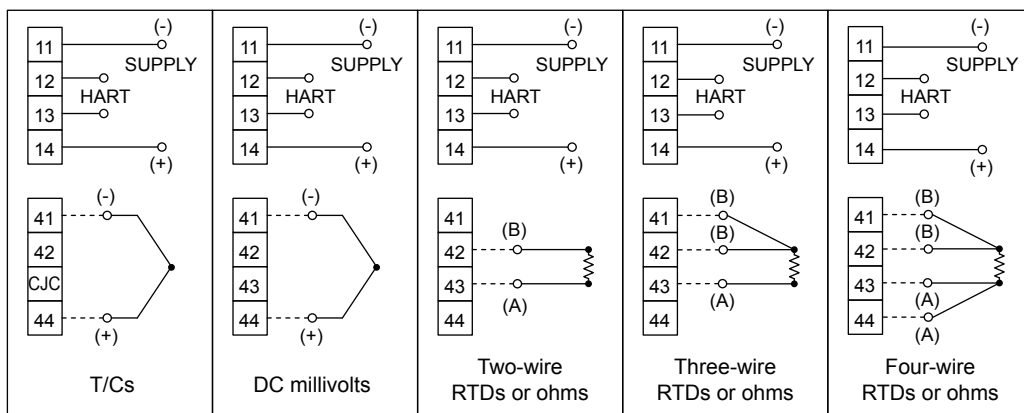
11 (-) SUPPLY
12 HART
13
14 (+)
41 (-)
42
CJC
44 (+)
T/Cs

11 (-) SUPPLY
12 HART
13
14 (+)
41 (-)
42
43
44 (+)
DC millivolts

11 (-) SUPPLY
12 HART
13
14 (+)
41
42 (B)
43 (A)
44
Two-wire RTDs or ohms

11 (-) SUPPLY
12 HART
13
14 (+)
41 (B)
42 (B)
43 (A)
44
Three-wire RTDs or ohms

11 (-) SUPPLY
12 HART
13
14 (+)
41 (B)
42 (B)
43 (A)
44 (A)
Four-wire RTDs or ohms